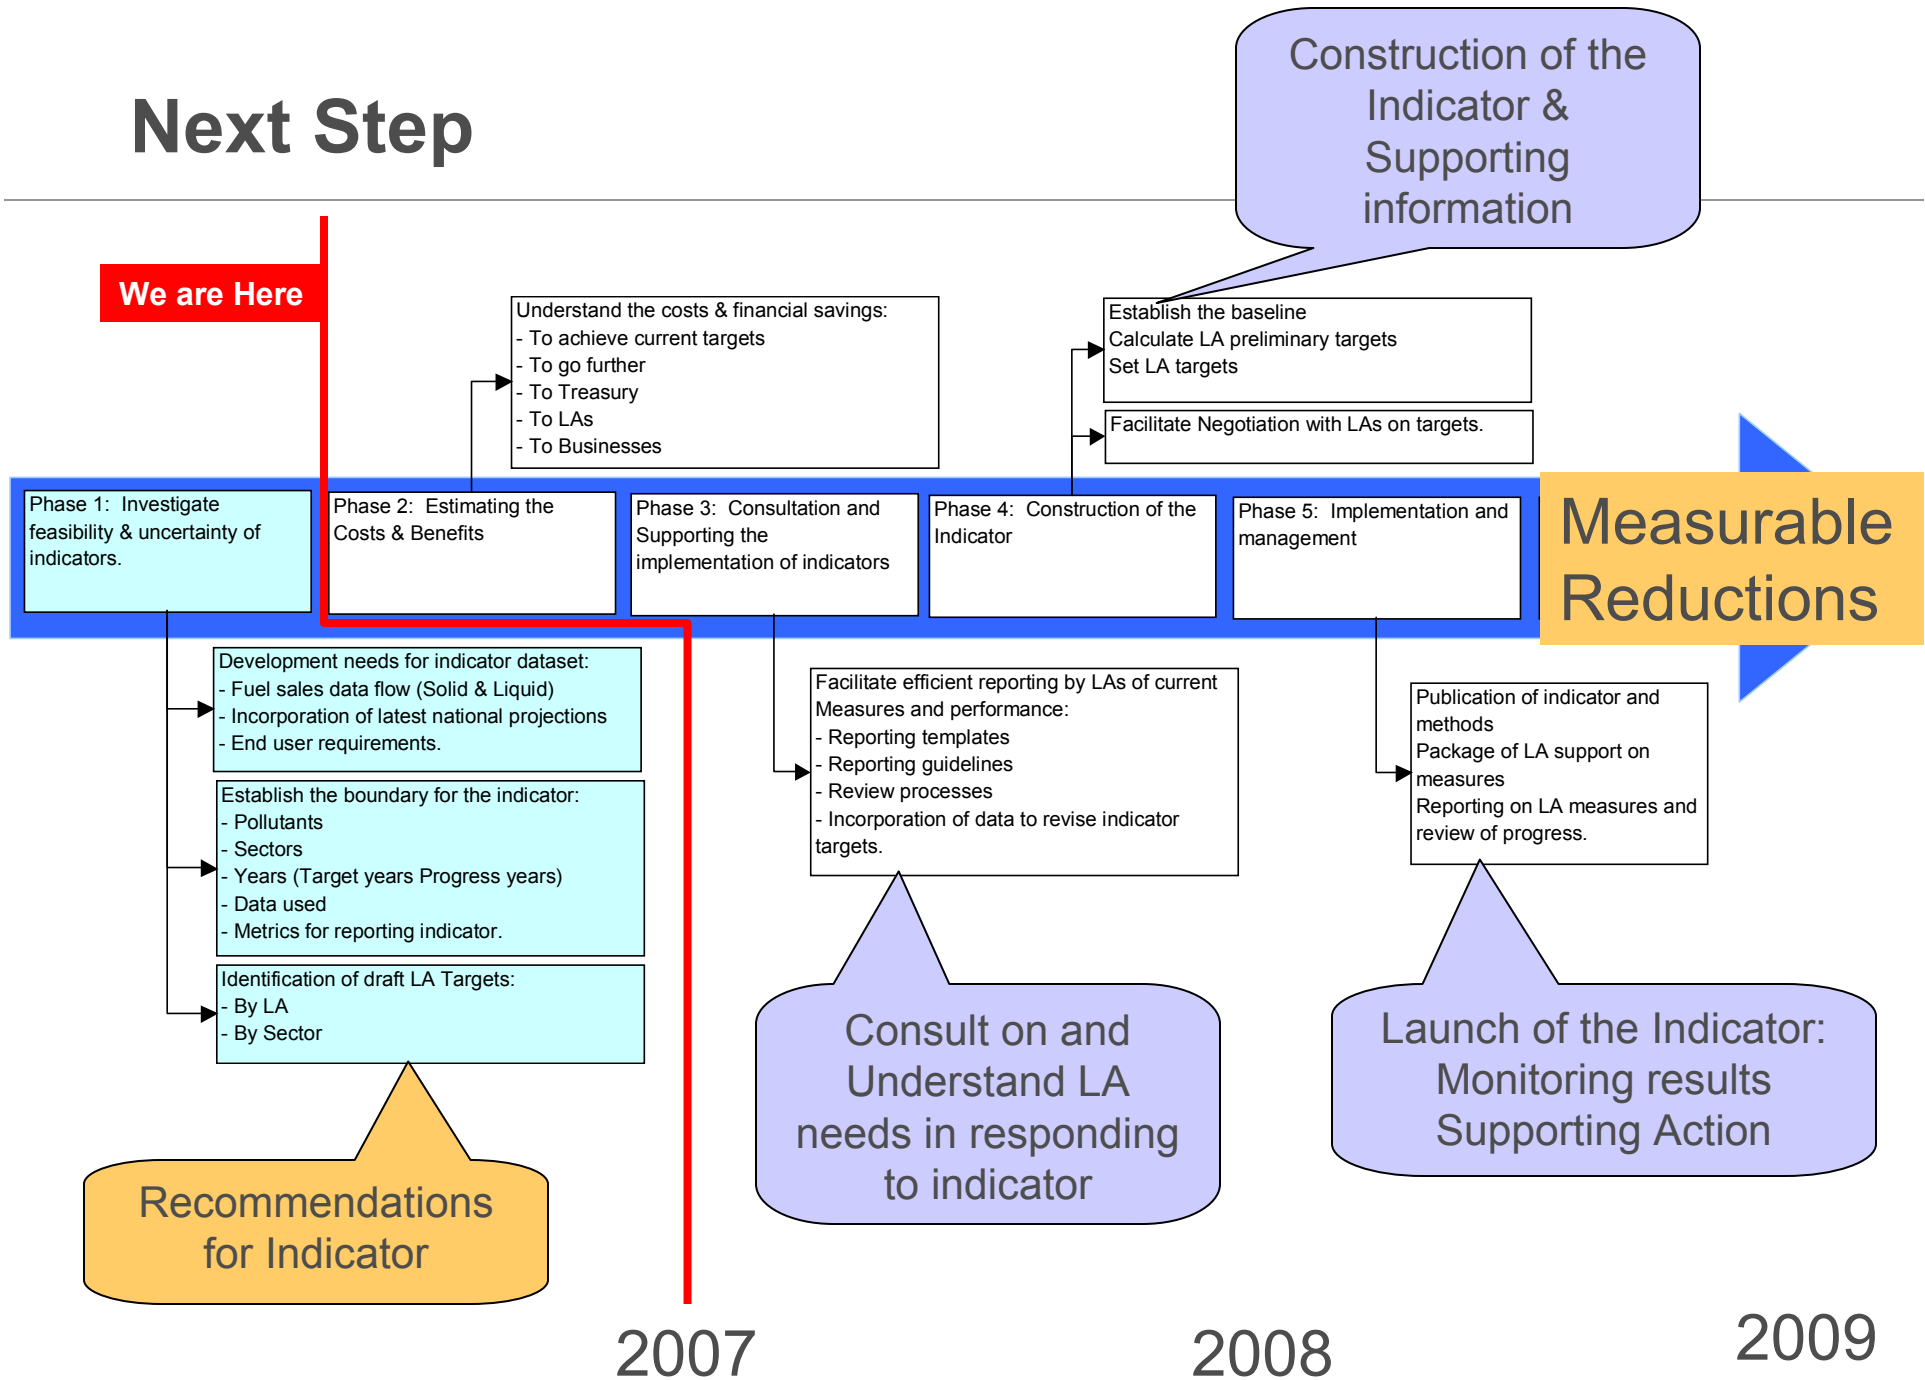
Next Step

Construction of the Indicator & Supporting information

We are Here

Understand the costs & financial savings:
- To achieve current targets
- To go further
- To Treasury
- To LAs
- To Businesses

Establish the baseline
Calculate LA preliminary targets
Set LA targets

Facilitate Negotiation with LAs on targets.

Phase 1: Investigate feasibility & uncertainty of indicators.

Phase 2: Estimating the Costs & Benefits

Phase 3: Consultation and Supporting the implementation of indicators

Phase 4: Construction of the Indicator

Phase 5: Implementation and management

Measurable Reductions

Development needs for indicator dataset:
- Fuel sales data flow (Solid & Liquid)
- Incorporation of latest national projections
- End user requirements.

Establish the boundary for the indicator:
- Pollutants
- Sectors
- Years (Target years Progress years)
- Data used
- Metrics for reporting indicator.

Identification of draft LA Targets:
- By LA
- By Sector

Facilitate efficient reporting by LAs of current Measures and performance:
- Reporting templates
- Reporting guidelines
- Review processes
- Incorporation of data to revise indicator targets.

Publication of indicator and methods
Package of LA support on measures
Reporting on LA measures and review of progress.

Recommendations for Indicator

Consult on and Understand LA needs in responding to indicator

Launch of the Indicator: Monitoring results Supporting Action

2007

2008

2009